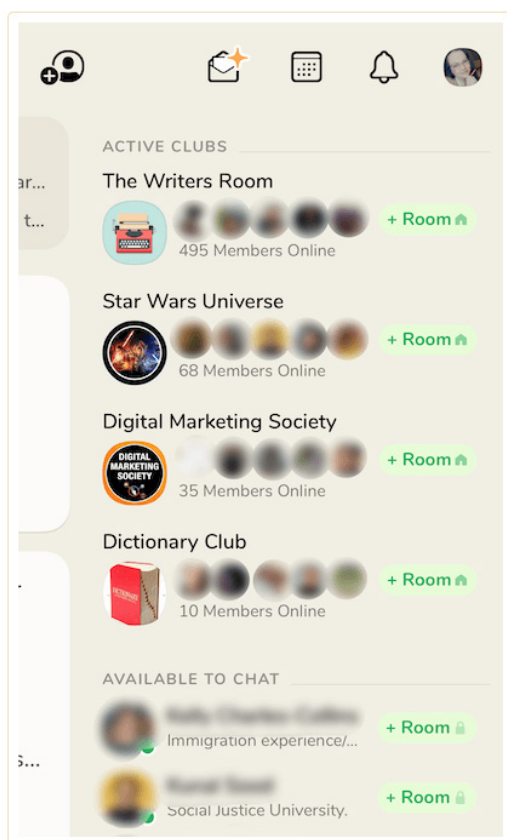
ar...
t...

ACTIVE CLUBS

The Writers Room
495 Members Online
+ Room

Star Wars Universe
68 Members Online
+ Room

Digital Marketing Society
DIGITAL MARKETING SOCIETY
35 Members Online
+ Room

Dictionary Club
10 Members Online
+ Room

AVAILABLE TO CHAT

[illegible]
Immigration experience/...
+ Room

s...

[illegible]
Social Justice University.
+ Room